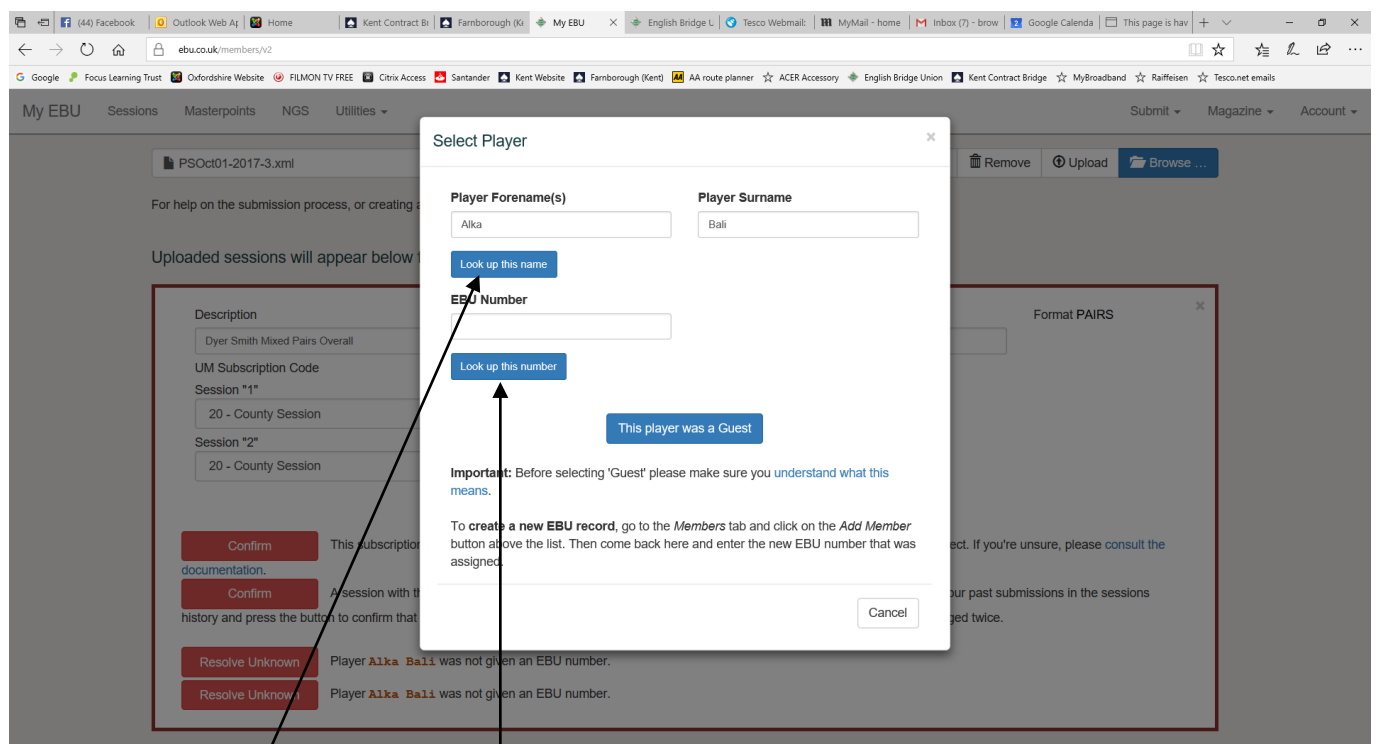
(44) Facebook | Outlook Web Ap | Home | Kent Contract Br | Farnborough (K | My EBU | English Bridge U | Tesco Webmail: | MyMail - home | Inbox (7) - brow | Google Calenda | This page is hav

ebu.co.uk/members/v2

Google | Focus Learning Trust | Oxfordshire Website | FILMON TV FREE | Citrix Access | Santander | Kent Website | Farnborough (Kent) | AA route planner | ACER Accessory | English Bridge Union | Kent Contract Bridge | MyBroadband | Raiffeisen | Tesco.net emails

My EBU Sessions Masterpoints NGS Utilities Submit Magazine Account

PSOct01-2017-3.xml Remove Upload Browse ...

For help on the submission process, or creating a

Uploaded sessions will appear below t

Description
Dyer Smith Mixed Pairs Overall
UM Subscription Code
Session "1"
20 - County Session
Session "2"
20 - County Session

Format PAIRS

Confirm This subscription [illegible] ect. If you're unsure, please consult the documentation.

Confirm A session with th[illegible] our past submissions in the sessions history and press the button to confirm that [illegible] ged twice.

Resolve Unknown Player Alka Bali was not given an EBU number.
Resolve Unknown Player Alka Bali was not given an EBU number.

Select Player ×

Player Forename(s)
Alka
Player Surname
Bali
Look up this name
EBU Number
Look up this number
This player was a Guest

Important: Before selecting 'Guest' please make sure you understand what this means.

To create a new EBU record, go to the Members tab and click on the Add Member button above the list. Then come back here and enter the new EBU number that was assigned.

Cancel